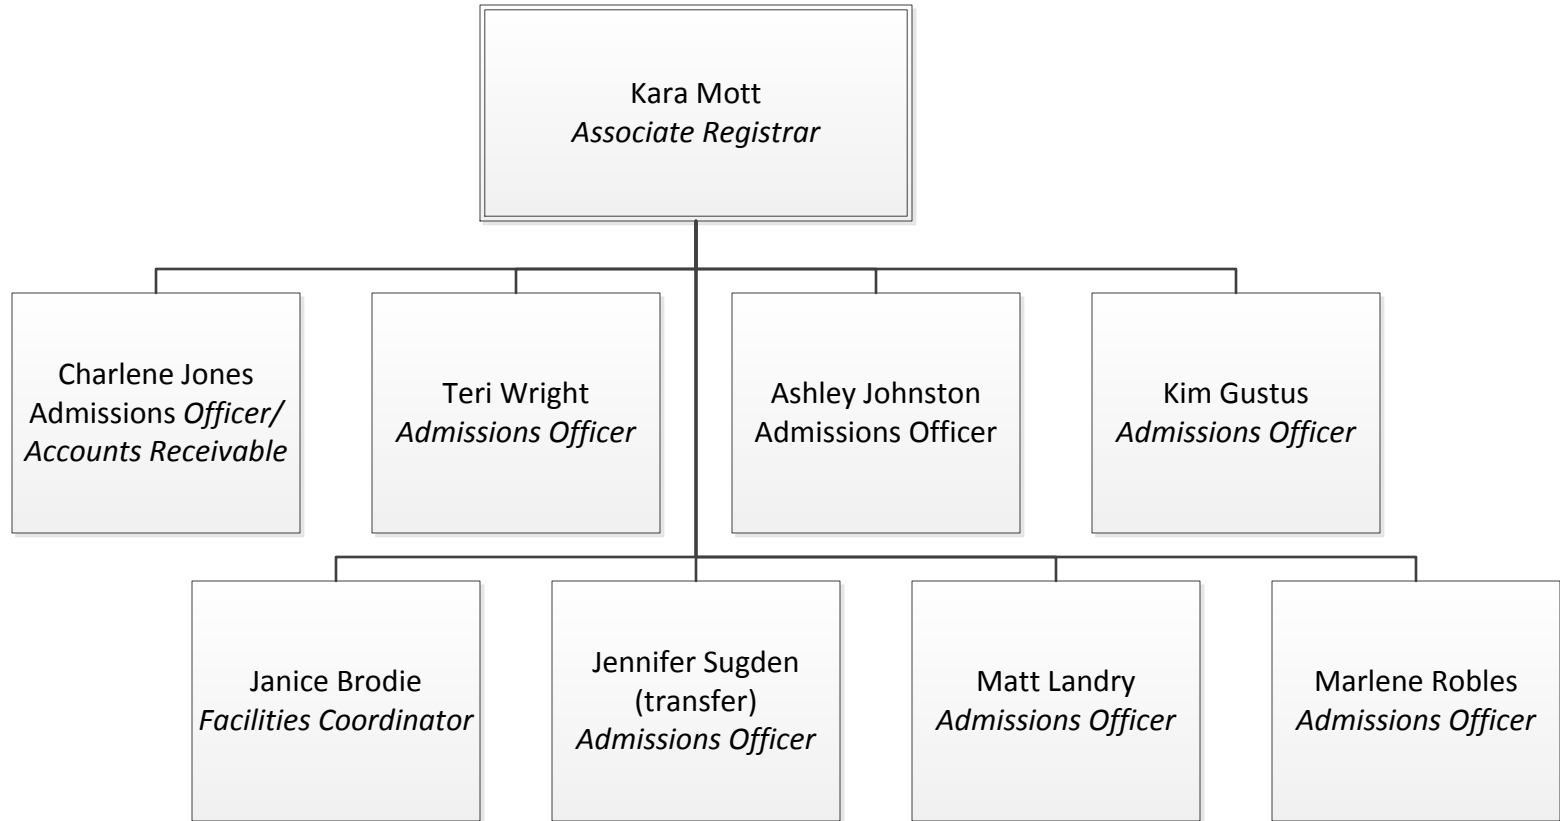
Kara Mott
Associate Registrar

Charlene Jones
Admissions Officer/
Accounts Receivable

Teri Wright
Admissions Officer

Ashley Johnston
Admissions Officer

Kim Gustus
Admissions Officer

Janice Brodie
Facilities Coordinator

Jennifer Sugden
(transfer)
Admissions Officer

Matt Landry
Admissions Officer

Marlene Robles
Admissions Officer